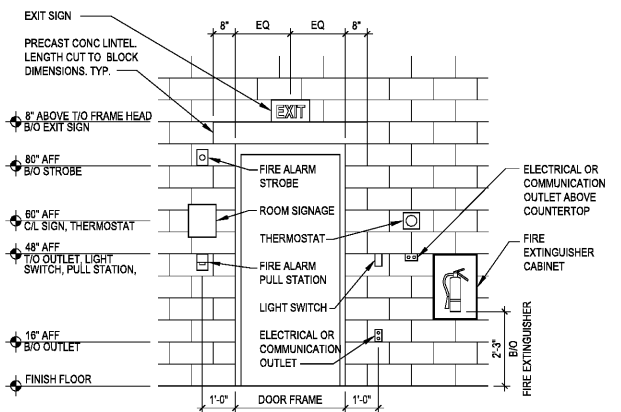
EXIT SIGN

8" EQ EQ 8"

PRECAST CONC LINTEL. LENGTH CUT TO BLOCK DIMENSIONS. TYP.

EXIT

8" ABOVE T/O FRAME HEAD B/O EXIT SIGN

80" AFF B/O STROBE

FIRE ALARM STROBE

60" AFF C/L SIGN, THERMOSTAT

ROOM SIGNAGE

THERMOSTAT

ELECTRICAL OR COMMUNICATION OUTLET ABOVE COUNTERTOP

48" AFF T/O OUTLET, LIGHT SWITCH, PULL STATION,

FIRE ALARM PULL STATION

FIRE EXTINGUISHER CABINET

LIGHT SWITCH

16" AFF B/O OUTLET

ELECTRICAL OR COMMUNICATION OUTLET

2'-3" B/O FIRE EXTINGUISHER

FINISH FLOOR

1'-0" DOOR FRAME 1'-0"